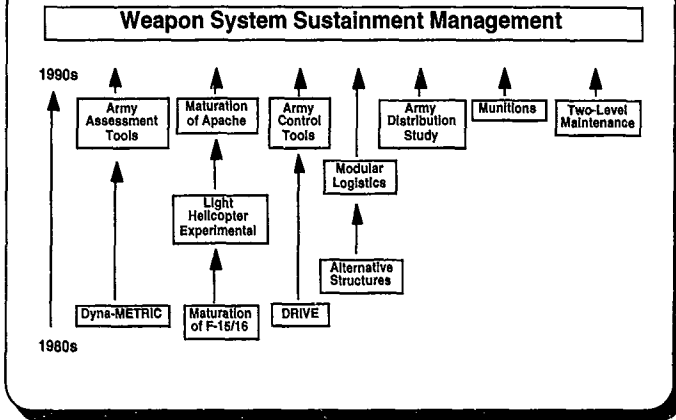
Weapon System Sustainment Management

1990s

Army Assessment Tools

Maturation of Apache

Army Control Tools

Army Distribution Study

Munitions

Two-Level Maintenance

Modular Logistics

Light Helicopter Experimental

Alternative Structures

Dyna-METRIC

Maturation of F-15/16

DRIVE

1980s